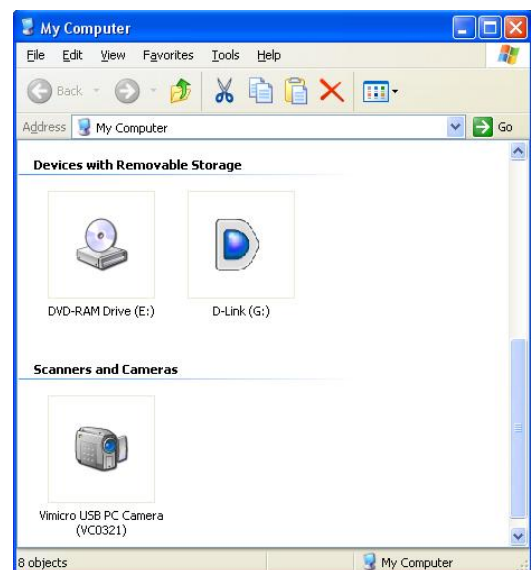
My Computer

File Edit View Favorites Tools Help

Back

Address My Computer

Go

Devices with Removable Storage

DVD-RAM Drive (E:)

D-Link (G:)

Scanners and Cameras

Vimicro USB PC Camera (VC0321)

8 objects

My Computer